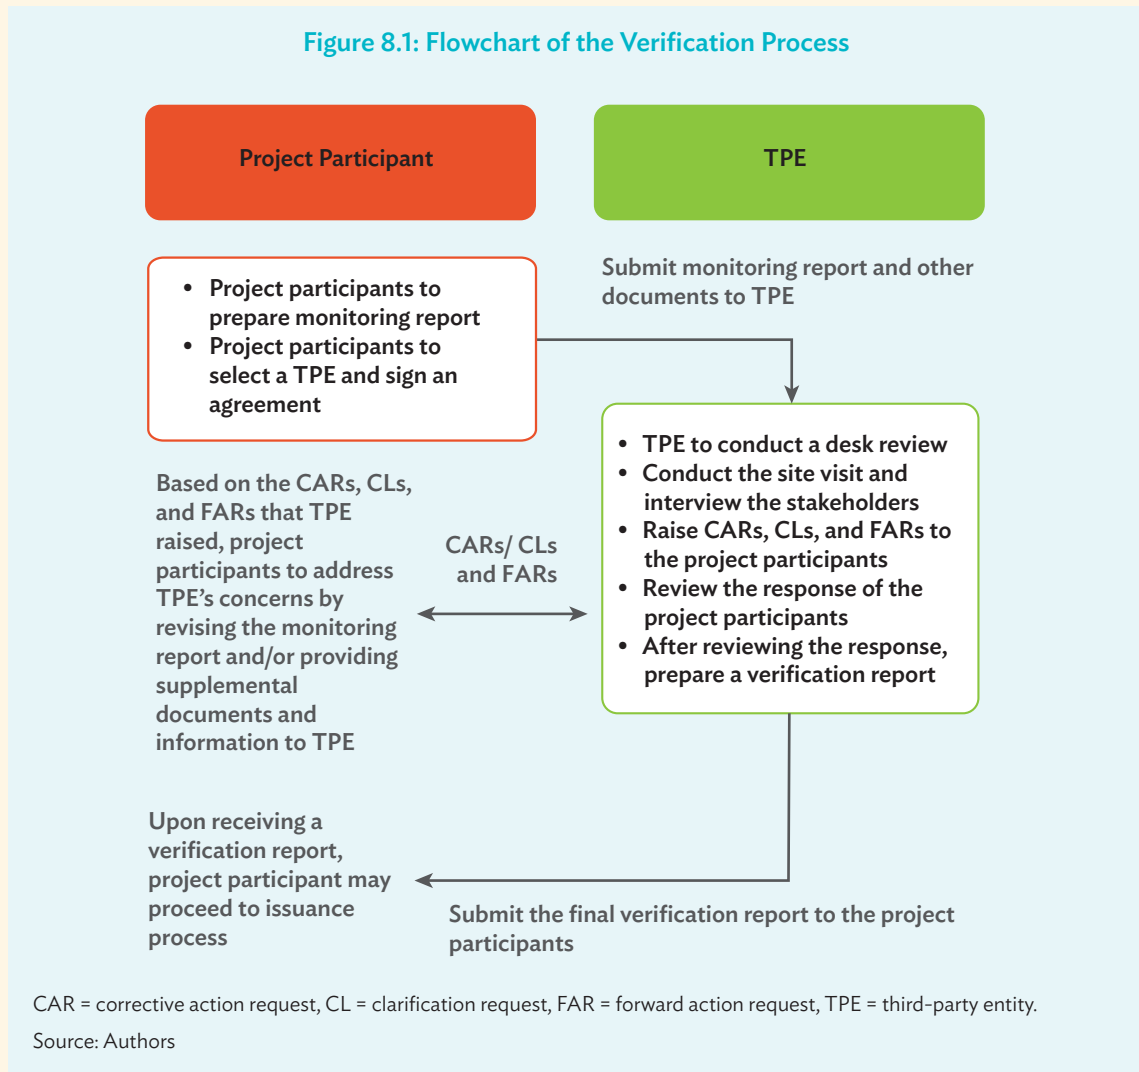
Figure 8.1: Flowchart of the Verification Process

Project Participant

TPE

Submit monitoring report and other documents to TPE

- Project participants to prepare monitoring report
- Project participants to select a TPE and sign an agreement

- TPE to conduct a desk review
- Conduct the site visit and interview the stakeholders
- Raise CARs, CLs, and FARs to the project participants
- Review the response of the project participants
- After reviewing the response, prepare a verification report

Based on the CARs, CLs, and FARs that TPE raised, project participants to address TPE's concerns by revising the monitoring report and/or providing supplemental documents and information to TPE

CARs/ CLs and FARs

Upon receiving a verification report, project participant may proceed to issuance process

Submit the final verification report to the project participants

CAR = corrective action request, CL = clarification request, FAR = forward action request, TPE = third-party entity.

Source: Authors